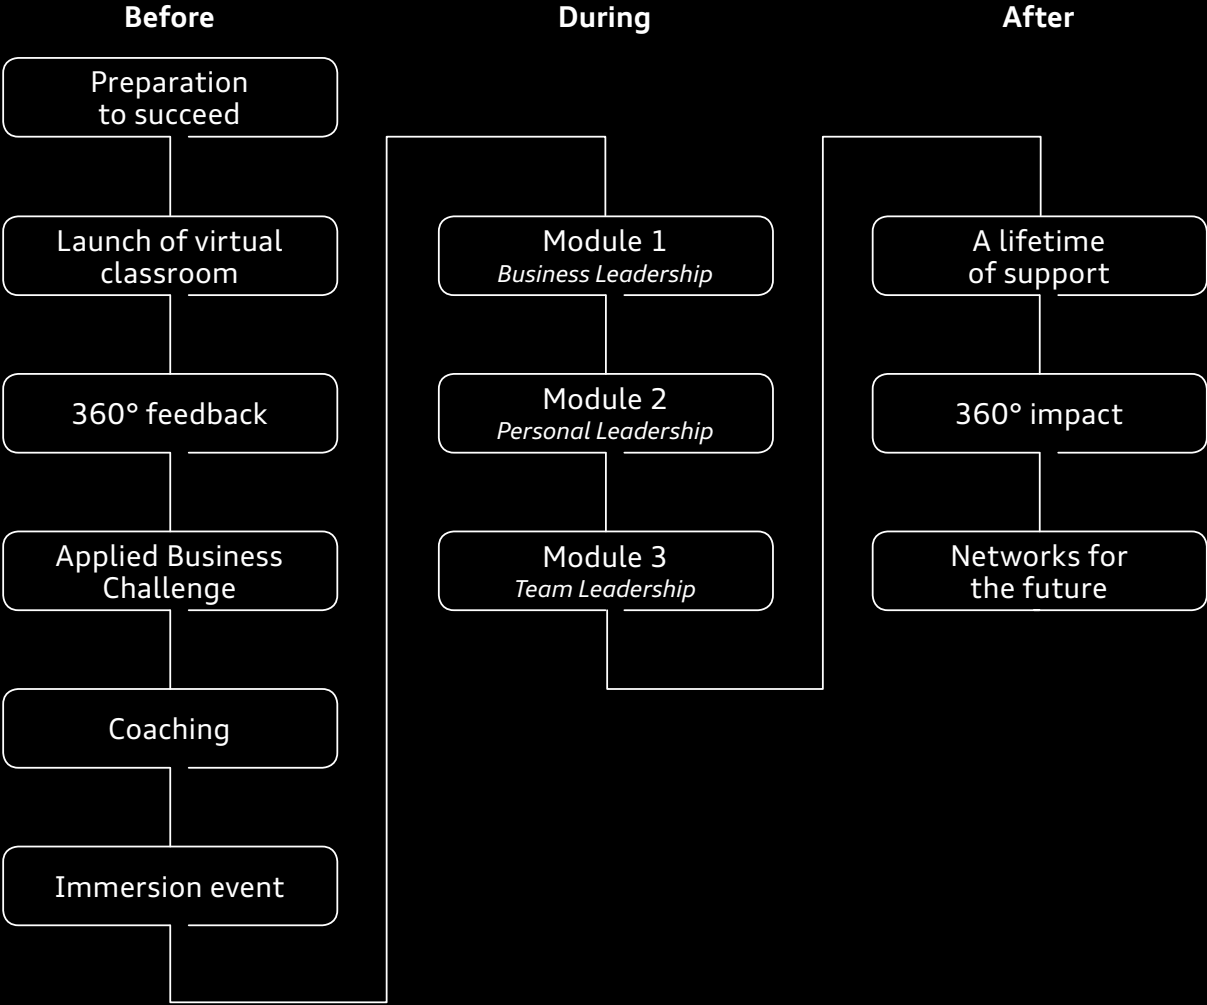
Before

Preparation to succeed

Launch of virtual classroom

360° feedback

Applied Business Challenge

Coaching

Immersion event

During

Module 1
*Business Leadership*

Module 2
*Personal Leadership*

Module 3
*Team Leadership*

After

A lifetime of support

360° impact

Networks for the future